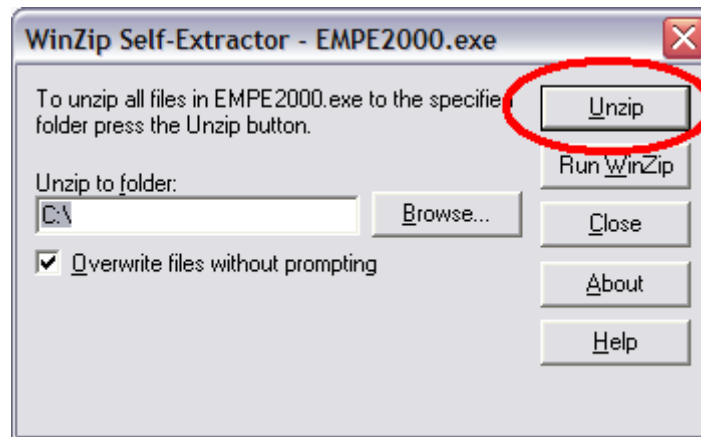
WinZip Self-Extractor - EMPE2000.exe

To unzip all files in EMPE2000.exe to the specifie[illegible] folder press the Unzip button.

Unzip

Run WinZip

Unzip to folder:

C:\

Browse...

Close

Overwrite files without prompting

About

Help